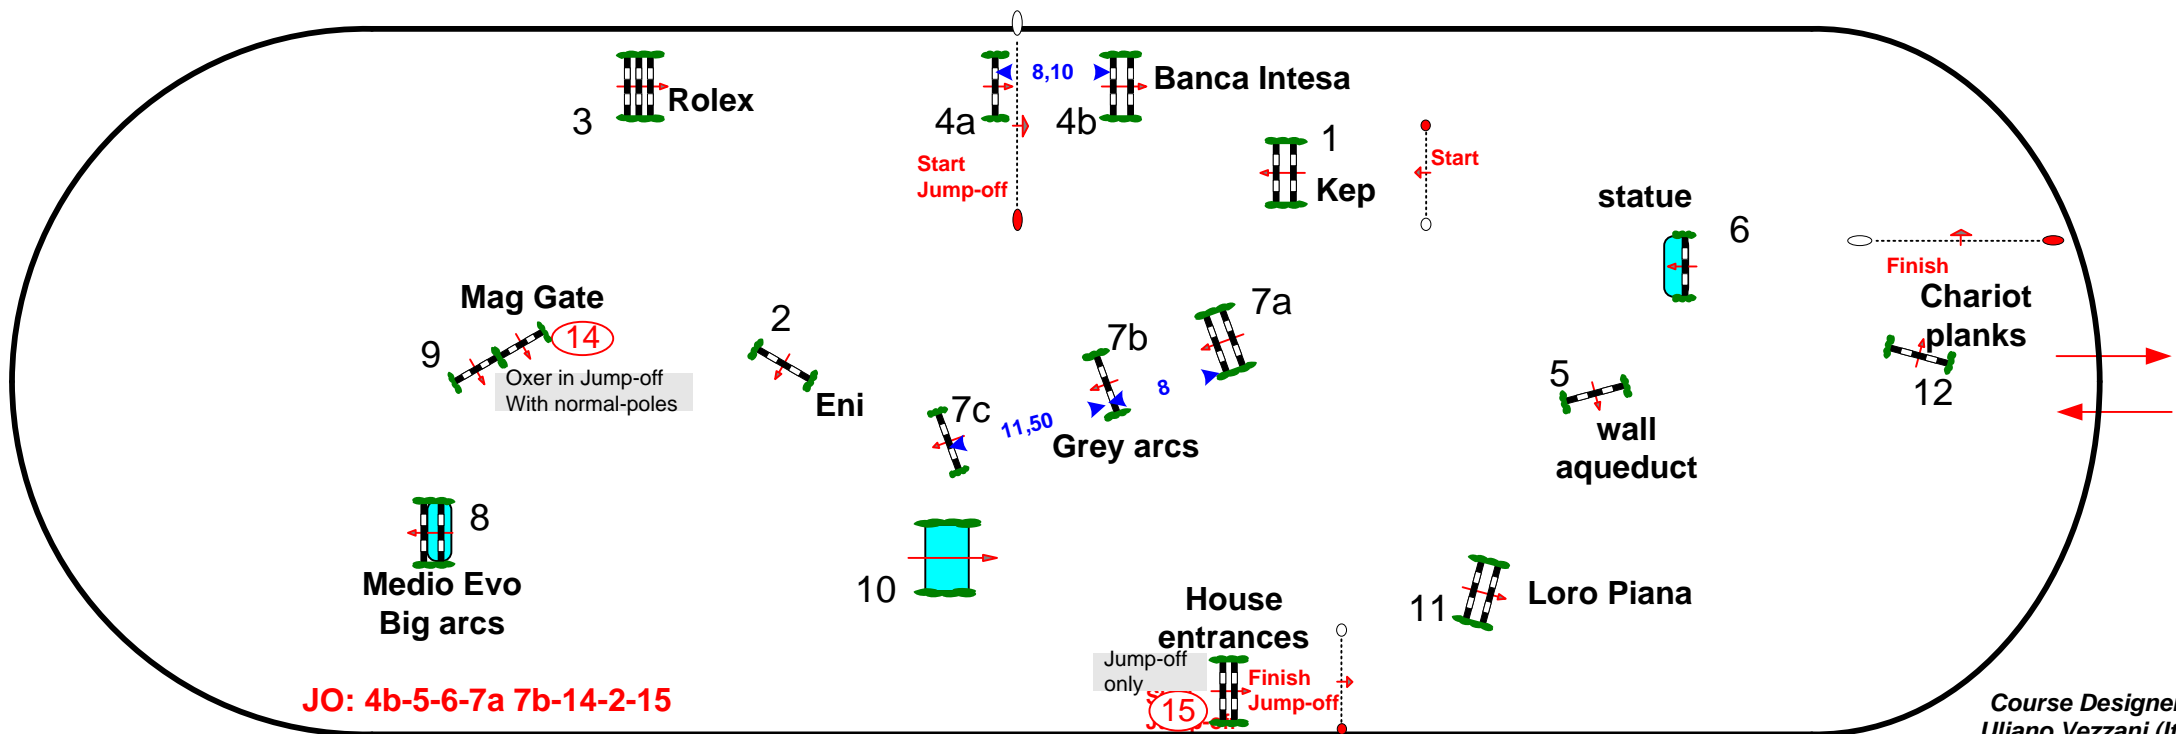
3 Rolex

4a 8,10 4b Banca Intesa

Start Jump-off

1 Kep

Start

statue 6

Finish

Chariot planks

12

Mag Gate

9 14

Oxer in Jump-off With normal-poles

2 Eni

7b 7a

8

7c 11,50

Grey arcs

5 wall aqueduct

8 Medio Evo Big arcs

10

House entrances

Jump-off only

15

Finish Jump-off

11 Loro Piana

JO: 4b-5-6-7a 7b-14-2-15

Course Designer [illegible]
Uliano Vezzani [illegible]